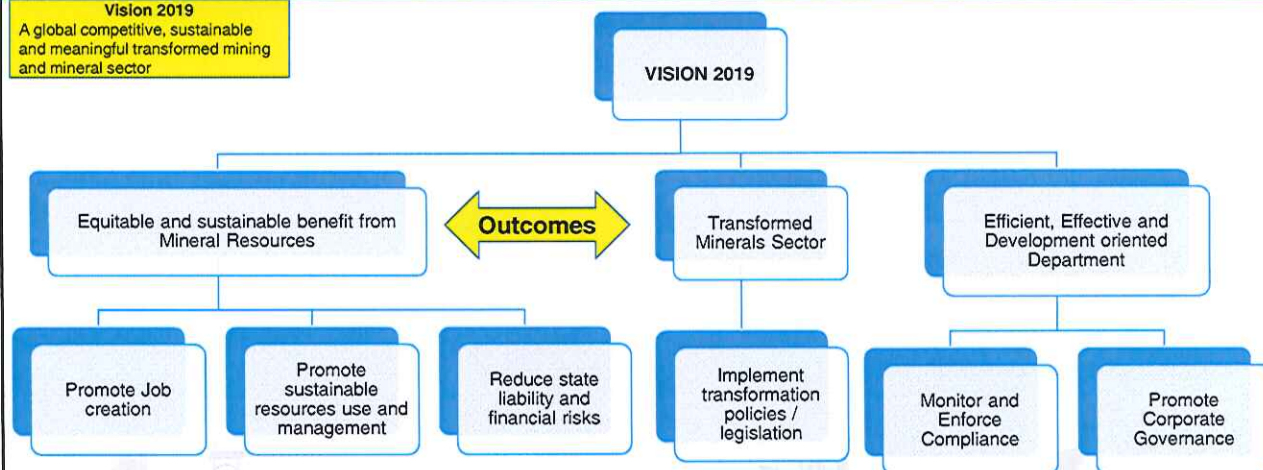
Vision 2019
A global competitive, sustainable and meaningful transformed mining and mineral sector

VISION 2019

Equitable and sustainable benefit from Mineral Resources

Outcomes

Transformed Minerals Sector

Efficient, Effective and Development oriented Department

Promote Job creation

Promote sustainable resources use and management

Reduce state liability and financial risks

Implement transformation policies / legislation

Monitor and Enforce Compliance

Promote Corporate Governance